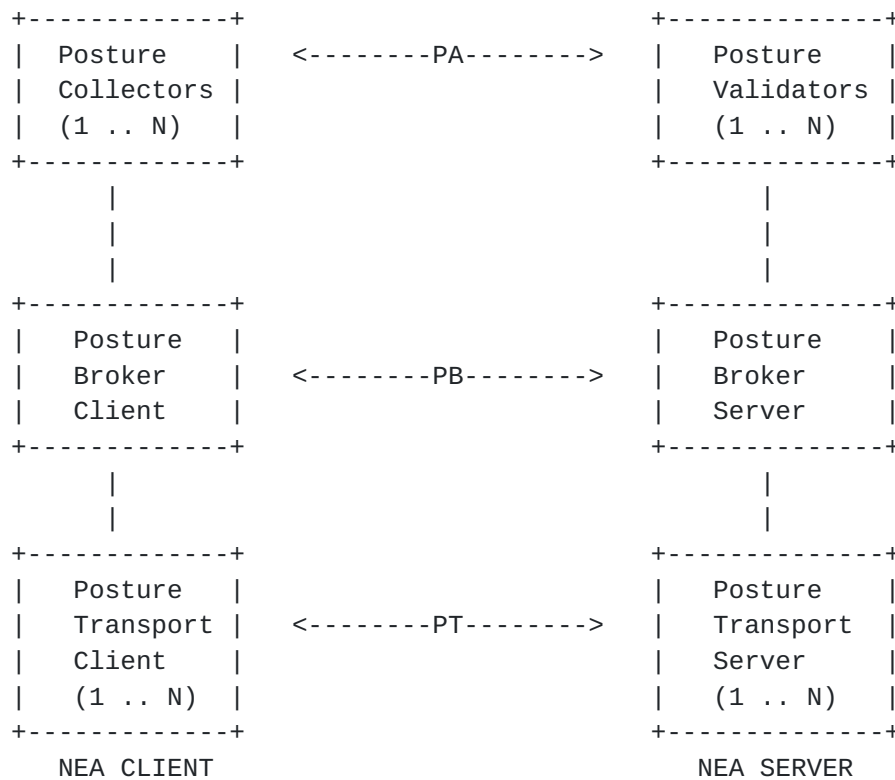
Posture Collectors (1 .. N)

<--------PA-------->

Posture Validators (1 .. N)

Posture Broker Client

<--------PB-------->

Posture Broker Server

Posture Transport Client (1 .. N)

<--------PT-------->

Posture Transport Server (1 .. N)

NEA CLIENT

NEA SERVER